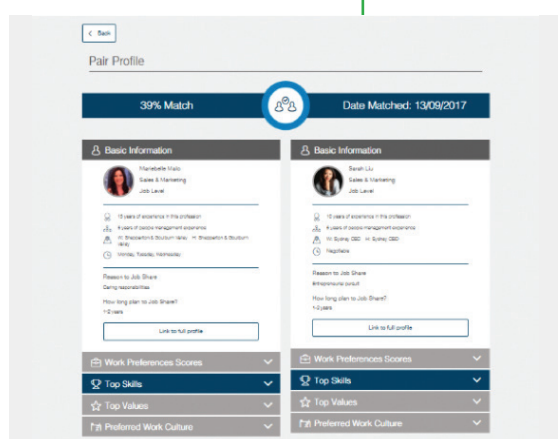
< Back

Pair Profile

39% Match

Date Matched: 13/09/2017

Basic Information

Maribelle Mallo
Sales & Marketing
Job Level

15 years of experience in this profession
6 years of people management experience
W: Shepparton & Goulburn Valley H: Shepparton & Goulburn Valley
Monday, Tuesday, Wednesday

Reason to Job Share
Caring responsibilities

How long plan to Job Share?
1-2 years

Link to full profile

Work Preferences Scores

Top Skills

Top Values

Preferred Work Culture

Basic Information

Sarah Liu
Sales & Marketing
Job Level

15 years of experience in this profession
4 years of people management experience
W: Sydney CBD H: Sydney CBD
Negotiable

Reason to Job Share
Entrepreneurial pursuit

How long plan to Job Share?
1-2 years

Link to full profile

Work Preferences Scores

Top Skills

Top Values

Preferred Work Culture